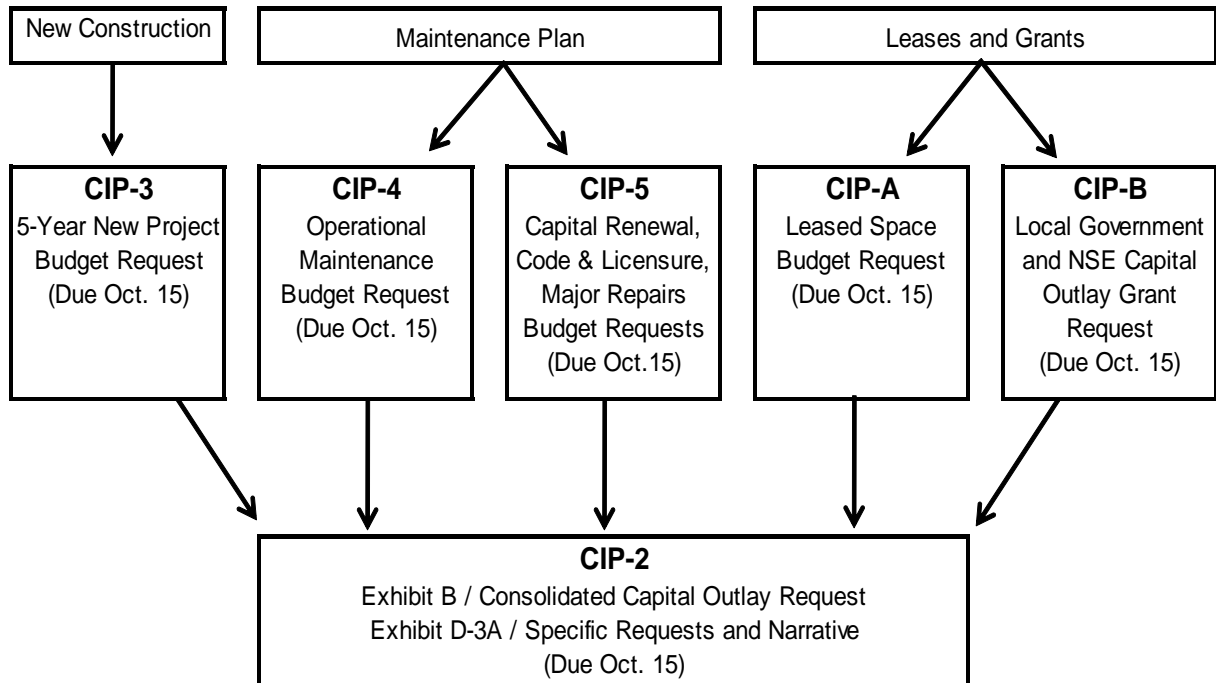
New Construction

Maintenance Plan

Leases and Grants

**CIP-3**
5-Year New Project Budget Request
(Due Oct. 15)

**CIP-4**
Operational Maintenance Budget Request
(Due Oct. 15)

**CIP-5**
Capital Renewal, Code & Licensure, Major Repairs Budget Requests
(Due Oct.15)

**CIP-A**
Leased Space Budget Request
(Due Oct. 15)

**CIP-B**
Local Government and NSE Capital Outlay Grant Request
(Due Oct. 15)

**CIP-2**
Exhibit B / Consolidated Capital Outlay Request
Exhibit D-3A / Specific Requests and Narrative
(Due Oct. 15)